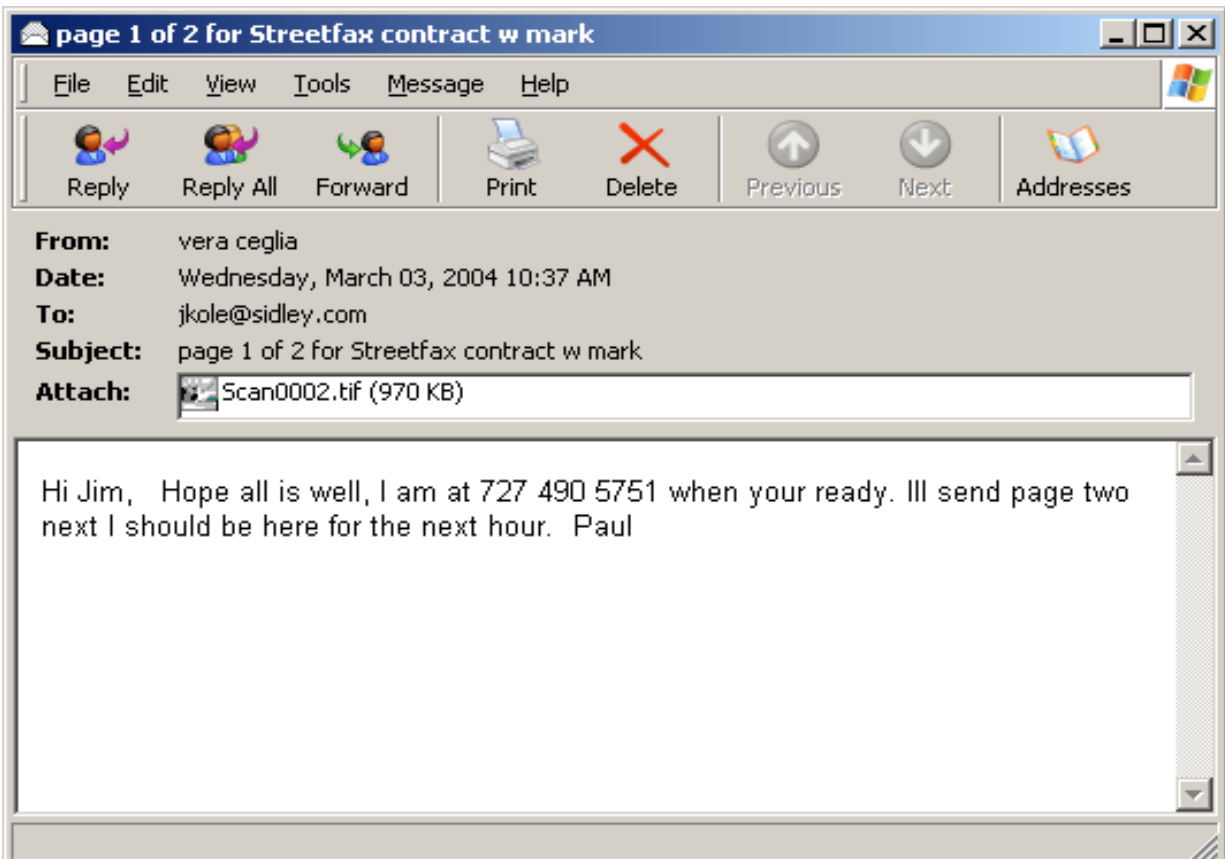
page 1 of 2 for Streetfax contract w mark

File Edit View Tools Message Help

Reply Reply All Forward Print Delete Previous Next Addresses

From: vera ceglia
Date: Wednesday, March 03, 2004 10:37 AM
To: jkole@sidley.com
Subject: page 1 of 2 for Streetfax contract w mark
Attach: Scan0002.tif (970 KB)

Hi Jim, Hope all is well, I am at 727 490 5751 when your ready. Ill send page two next I should be here for the next hour. Paul